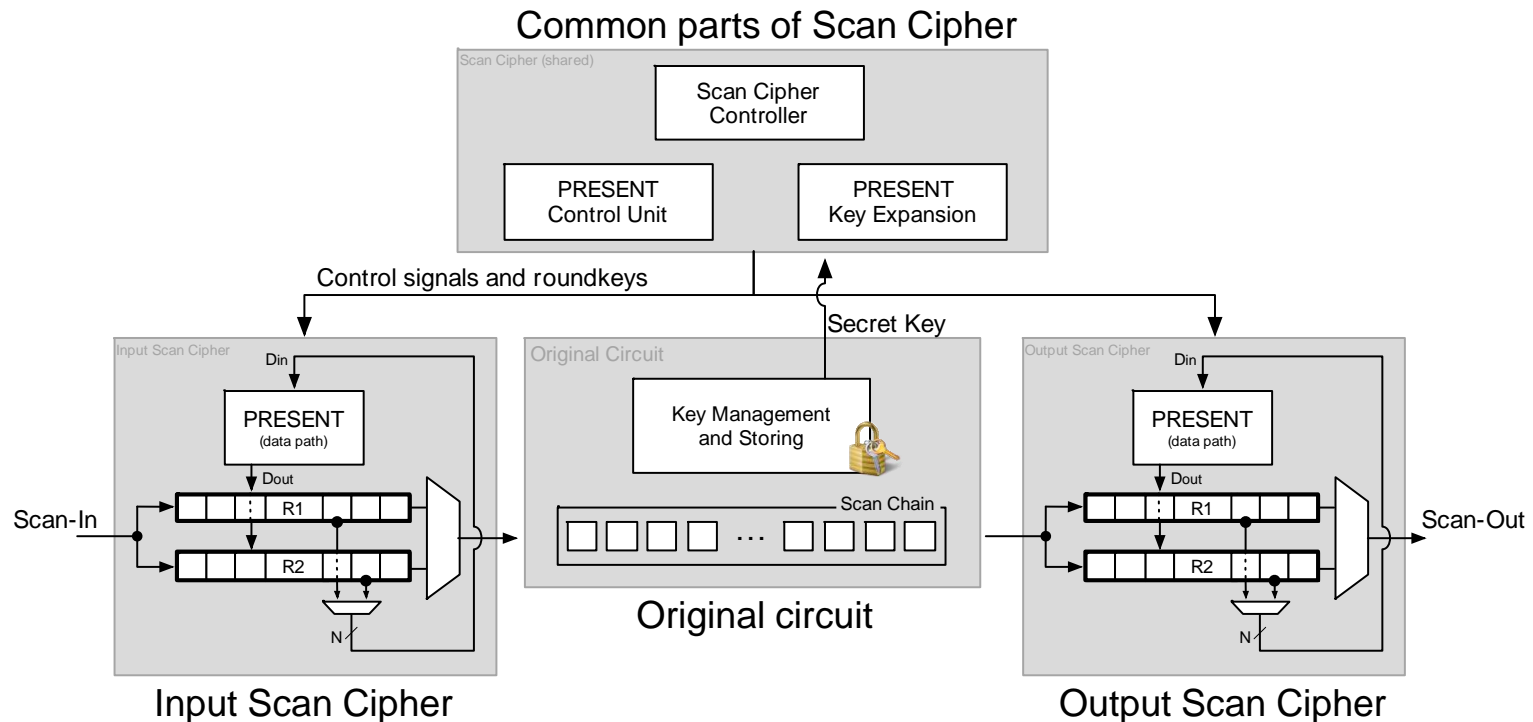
Common parts of Scan Cipher

Scan Cipher (shared)

Scan Cipher Controller

PRESENT Control Unit

PRESENT Key Expansion

Control signals and roundkeys

Secret Key

Input Scan Cipher

Din

PRESENT
(data path)

Dout

R1

R2

N

Scan-In

Original Circuit

Key Management and Storing

Scan Chain

…

Original circuit

Output Scan Cipher

Din

PRESENT
(data path)

Dout

R1

R2

N

Scan-Out

Input Scan Cipher

Output Scan Cipher